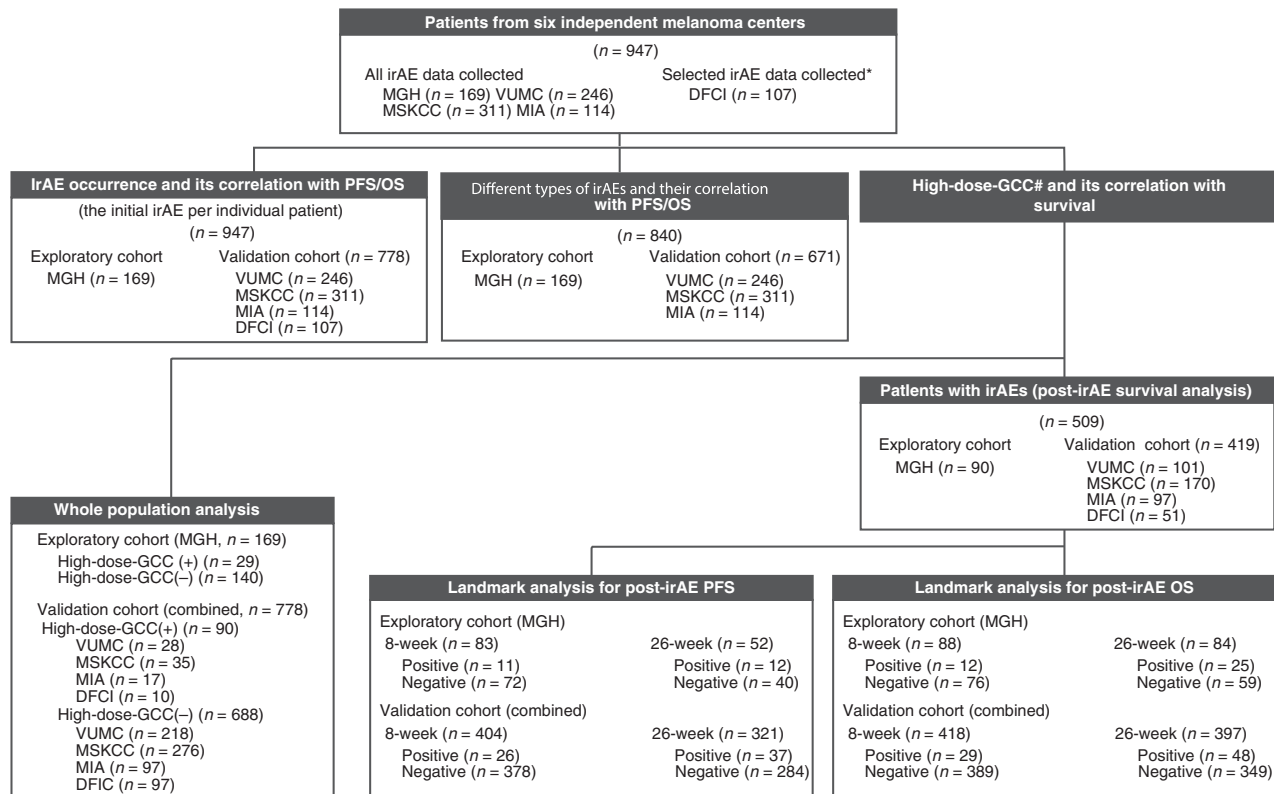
Patients from six independent melanoma centers

($n = 947$)

All irAE data collected
MGH ($n = 169$) VUMC ($n = 246$)
MSKCC ($n = 311$) MIA ($n = 114$)

Selected irAE data collected*
DFCI ($n = 107$)

IrAE occurrence and its correlation with PFS/OS

(the initial irAE per individual patient)

($n = 947$)

Exploratory cohort
MGH ($n = 169$)

Validation cohort ($n = 778$)
VUMC ($n = 246$)
MSKCC ($n = 311$)
MIA ($n = 114$)
DFCI ($n = 107$)

Different types of irAEs and their correlation with PFS/OS

($n = 840$)

Exploratory cohort
MGH ($n = 169$)

Validation cohort ($n = 671$)
VUMC ($n = 246$)
MSKCC ($n = 311$)
MIA ($n = 114$)

High-dose-GCC# and its correlation with survival

Patients with irAEs (post-irAE survival analysis)

($n = 509$)

Exploratory cohort
MGH ($n = 90$)

Validation cohort ($n = 419$)
VUMC ($n = 101$)
MSKCC ($n = 170$)
MIA ($n = 97$)
DFCI ($n = 51$)

Whole population analysis

Exploratory cohort (MGH, $n = 169$)
High-dose-GCC (+) ($n = 29$)
High-dose-GCC(–) ($n = 140$)

Validation cohort (combined, $n = 778$)
High-dose-GCC(+) ($n = 90$)
VUMC ($n = 28$)
MSKCC ($n = 35$)
MIA ($n = 17$)
DFCI ($n = 10$)
High-dose-GCC(–) ($n = 688$)
VUMC ($n = 218$)
MSKCC ($n = 276$)
MIA ($n = 97$)
DFIC ($n = 97$)

Landmark analysis for post-irAE PFS

Exploratory cohort (MGH)
8-week ($n = 83$)
Positive ($n = 11$)
Negative ($n = 72$)
26-week ($n = 52$)
Positive ($n = 12$)
Negative ($n = 40$)

Validation cohort (combined)
8-week ($n = 404$)
Positive ($n = 26$)
Negative ($n = 378$)
26-week ($n = 321$)
Positive ($n = 37$)
Negative ($n = 284$)

Landmark analysis for post-irAE OS

Exploratory cohort (MGH)
8-week ($n = 88$)
Positive ($n = 12$)
Negative ($n = 76$)
26-week ($n = 84$)
Positive ($n = 25$)
Negative ($n = 59$)

Validation cohort (combined)
8-week ($n = 418$)
Positive ($n = 29$)
Negative ($n = 389$)
26-week ($n = 397$)
Positive ($n = 48$)
Negative ($n = 349$)